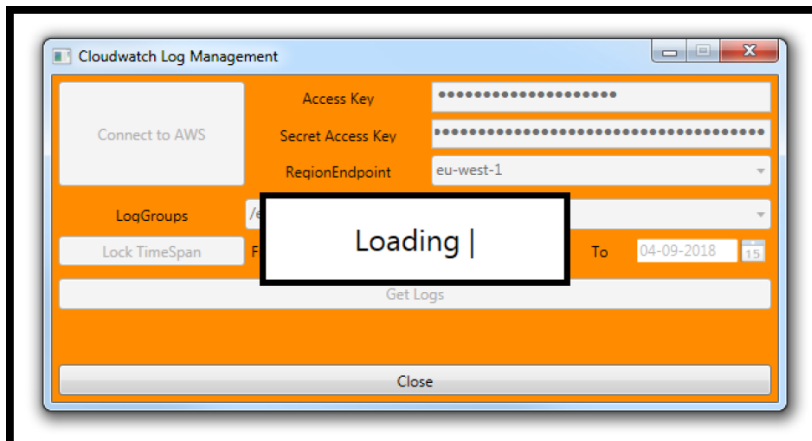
Cloudwatch Log Management

Connect to AWS

Access Key ••••••••••••••••••••

Secret Access Key ••••••••••••••••••••••••••••••••••••••••

RegionEndpoint eu-west-1

LogGroups /e

Lock TimeSpan F

Loading |

To 04-09-2018 15

Get Logs

Close